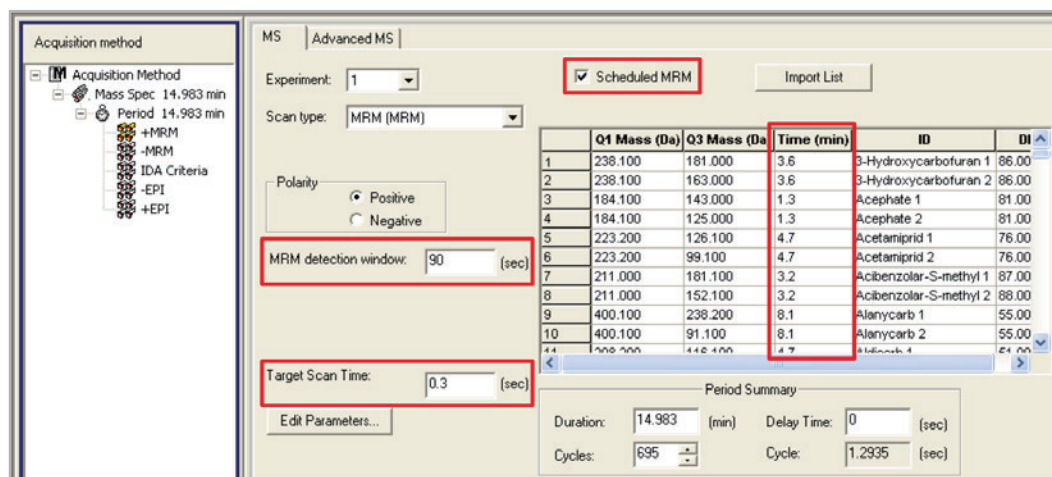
Acquisition method

Acquisition Method
Mass Spec 14.983 min
Period 14.983 min
+MRM
-MRM
IDA Criteria
-EPI
+EPI

MS | Advanced MS

Experiment: 1

Scheduled MRM

Import List

Scan type: MRM (MRM)

| | Q1 Mass (Da) | Q3 Mass (Da | Time (min) | ID | DI |
|---|---|---|---|---|---|
| 1 | 238.100 | 181.000 | 3.6 | 3-Hydroxycarbofuran 1 | 86.00 |
| 2 | 238.100 | 163.000 | 3.6 | 3-Hydroxycarbofuran 2 | 86.00 |
| 3 | 184.100 | 143.000 | 1.3 | Acephate 1 | 81.00 |
| 4 | 184.100 | 125.000 | 1.3 | Acephate 2 | 81.00 |
| 5 | 223.200 | 126.100 | 4.7 | Acetamiprid 1 | 76.00 |
| 6 | 223.200 | 99.100 | 4.7 | Acetamiprid 2 | 76.00 |
| 7 | 211.000 | 181.100 | 3.2 | Acibenzolar-S-methyl 1 | 87.00 |
| 8 | 211.000 | 152.100 | 3.2 | Acibenzolar-S-methyl 2 | 88.00 |
| 9 | 400.100 | 238.200 | 8.1 | Alanycarb 1 | 55.00 |
| 10 | 400.100 | 91.100 | 8.1 | Alanycarb 2 | 55.00 |
| 11 | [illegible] | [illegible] | 4.7 | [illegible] | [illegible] |

Polarity
Positive
Negative

MRM detection window: 90 (sec)

Target Scan Time: 0.3 (sec)

Edit Parameters...

Period Summary

Duration: 14.983 (min) Delay Time: 0 (sec)

Cycles: 695 Cycle: 1.2935 (sec)